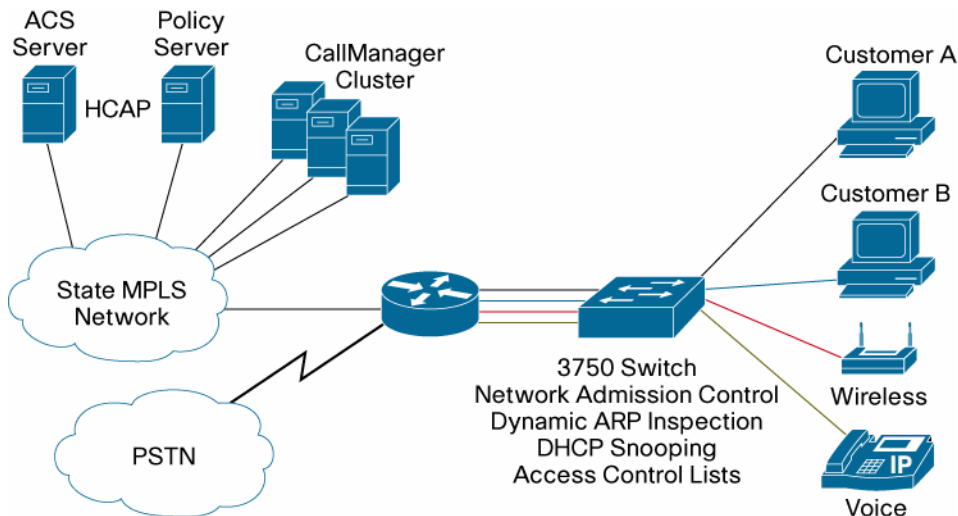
ACS Server

Policy Server

HCAP

CallManager Cluster

Customer A

Customer B

State MPLS Network

3750 Switch
Network Admission Control
Dynamic ARP Inspection
DHCP Snooping
Access Control Lists

Wireless

PSTN

IP

Voice